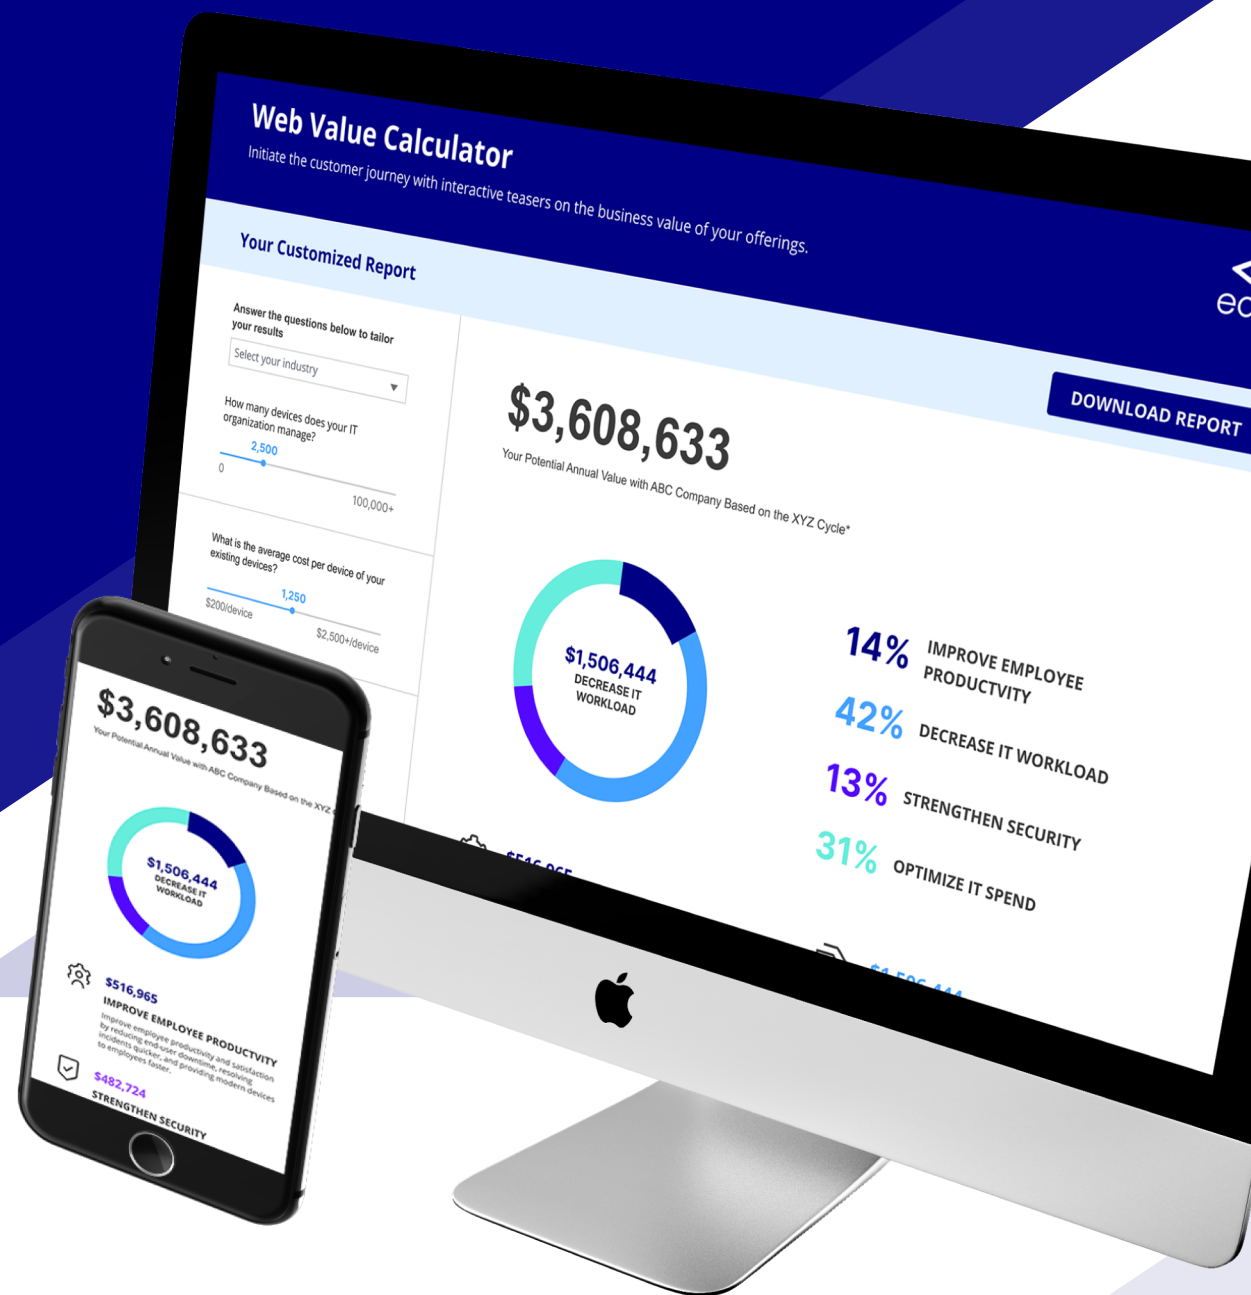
Web Value Calculator

Initiate the customer journey with interactive teasers on the business value of your offerings.

ec

Your Customized Report

Answer the questions below to tailor your results

Select your industry

How many devices does your IT organization manage?

2,500

0

100,000+

What is the average cost per device of your existing devices?

1,250

$200/device

$2,500+/device

DOWNLOAD REPORT

$3,608,633

Your Potential Annual Value with ABC Company Based on the XYZ Cycle*

$1,506,444
DECREASE IT WORKLOAD

14% IMPROVE EMPLOYEE PRODUCTVITY

42% DECREASE IT WORKLOAD

13% STRENGTHEN SECURITY

31% OPTIMIZE IT SPEND

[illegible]

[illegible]

$3,608,633

Your Potential Annual Value with ABC Company Based on the XYZ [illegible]

$1,506,444
DECREASE IT WORKLOAD

$516,965

IMPROVE EMPLOYEE PRODUCTVITY

Improve employee productivity and satisfaction by reducing end-user downtime, resolving incidents quicker, and providing modern devices to employees faster.

$482,724

STRENGTHEN SECURITY